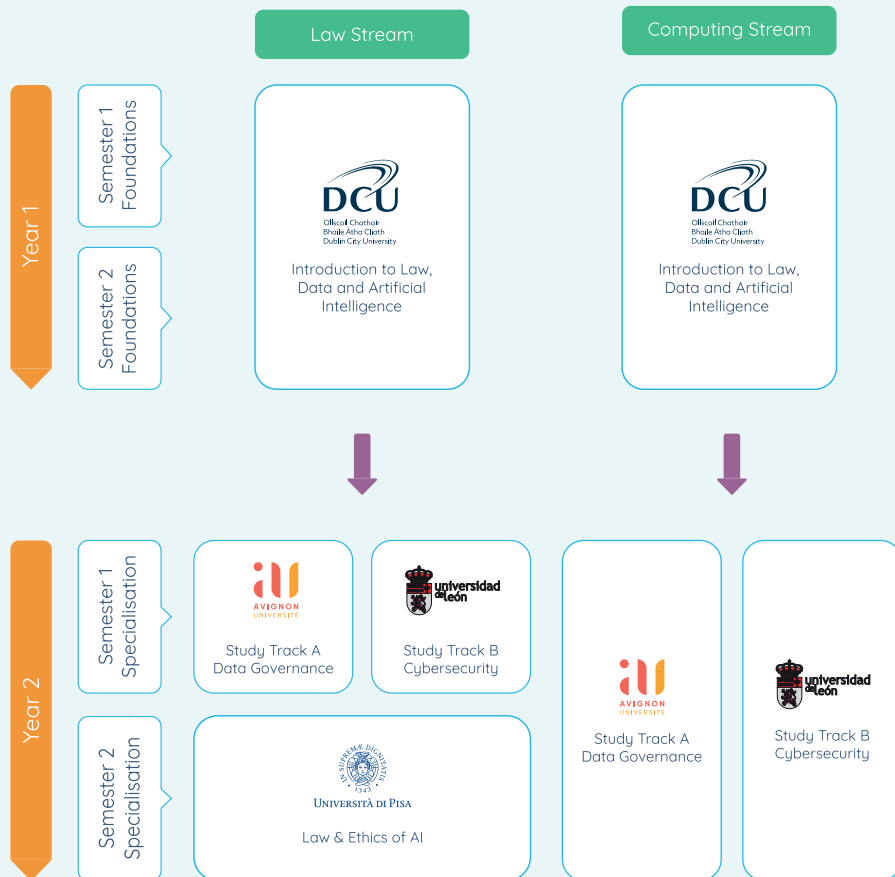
Law Stream

Computing Stream

Year 1

Semester 1 Foundations

Semester 2 Foundations

DCU
Ollscoil Chathair Bhaile Átha Cliath
Dublin City University

Introduction to Law, Data and Artificial Intelligence

DCU
Ollscoil Chathair Bhaile Átha Cliath
Dublin City University

Introduction to Law, Data and Artificial Intelligence

Year 2

Semester 1 Specialisation

Semester 2 Specialisation

AVIGNON UNIVERSITÉ

Study Track A Data Governance

universidad de león

Study Track B Cybersecurity

IN SUPREMÆ DIGNITATIS 1343
UNIVERSITÀ DI PISA

Law & Ethics of AI

AVIGNON UNIVERSITÉ

Study Track A Data Governance

universidad de león

Study Track B Cybersecurity